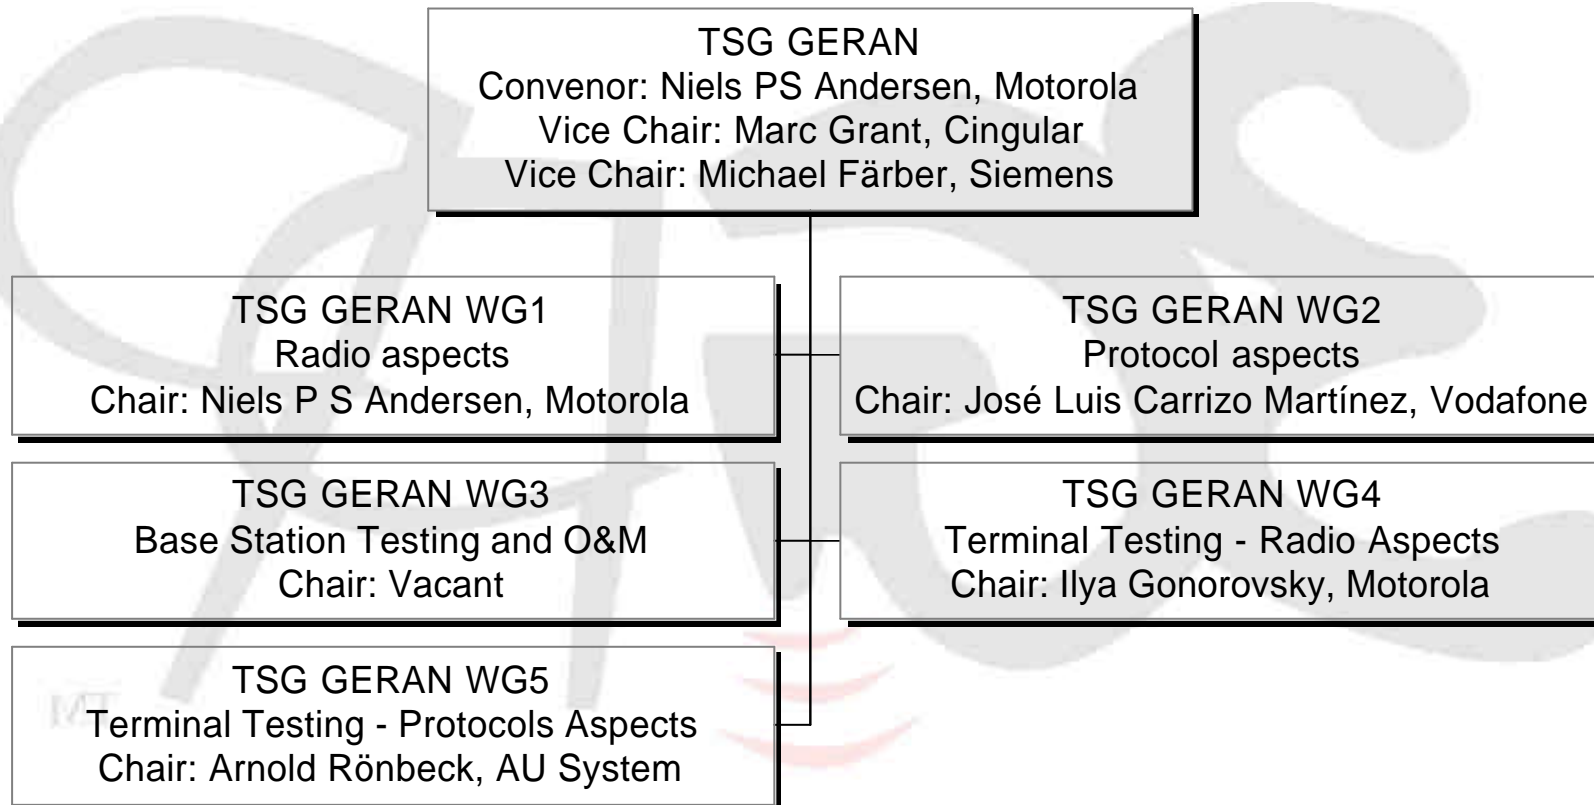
TSG GERAN
Convenor: Niels PS Andersen, Motorola
Vice Chair: Marc Grant, Cingular
Vice Chair: Michael Färber, Siemens

TSG GERAN WG1
Radio aspects
Chair: Niels P S Andersen, Motorola

TSG GERAN WG2
Protocol aspects
Chair: José Luis Carrizo Martínez, Vodafone

TSG GERAN WG3
Base Station Testing and O&M
Chair: Vacant

TSG GERAN WG4
Terminal Testing - Radio Aspects
Chair: Ilya Gonorovsky, Motorola

TSG GERAN WG5
Terminal Testing - Protocols Aspects
Chair: Arnold Rönbeck, AU System